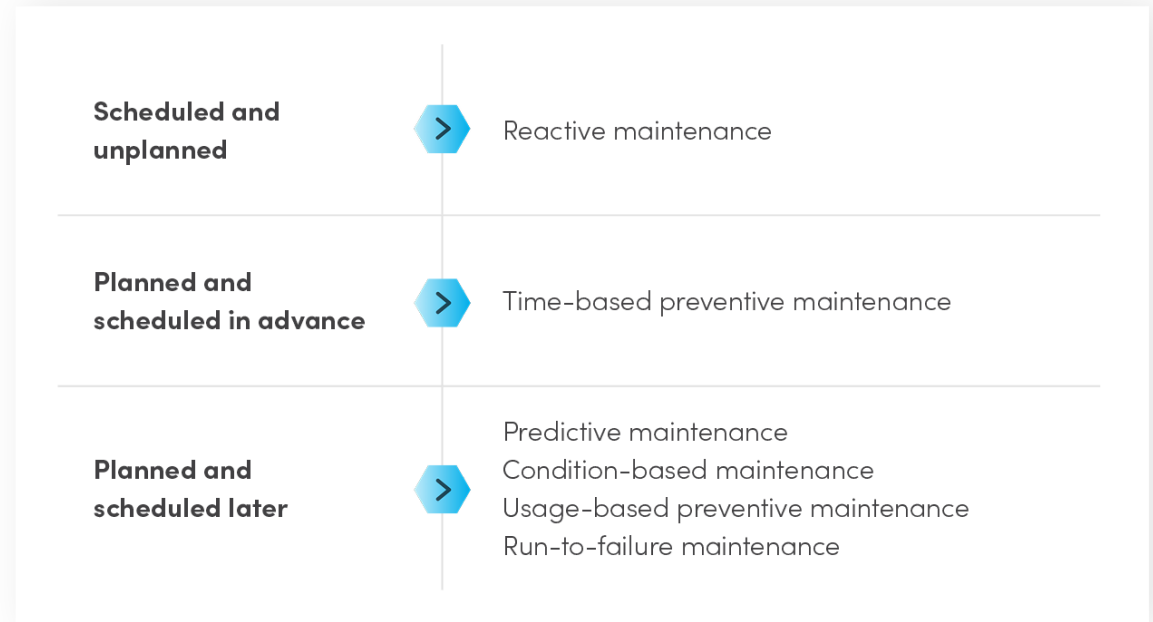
| | |
|---|---|
| **Scheduled and unplanned** | Reactive maintenance |
| **Planned and scheduled in advance** | Time-based preventive maintenance |
| **Planned and scheduled later** | Predictive maintenance<br>Condition-based maintenance<br>Usage-based preventive maintenance<br>Run-to-failure maintenance |